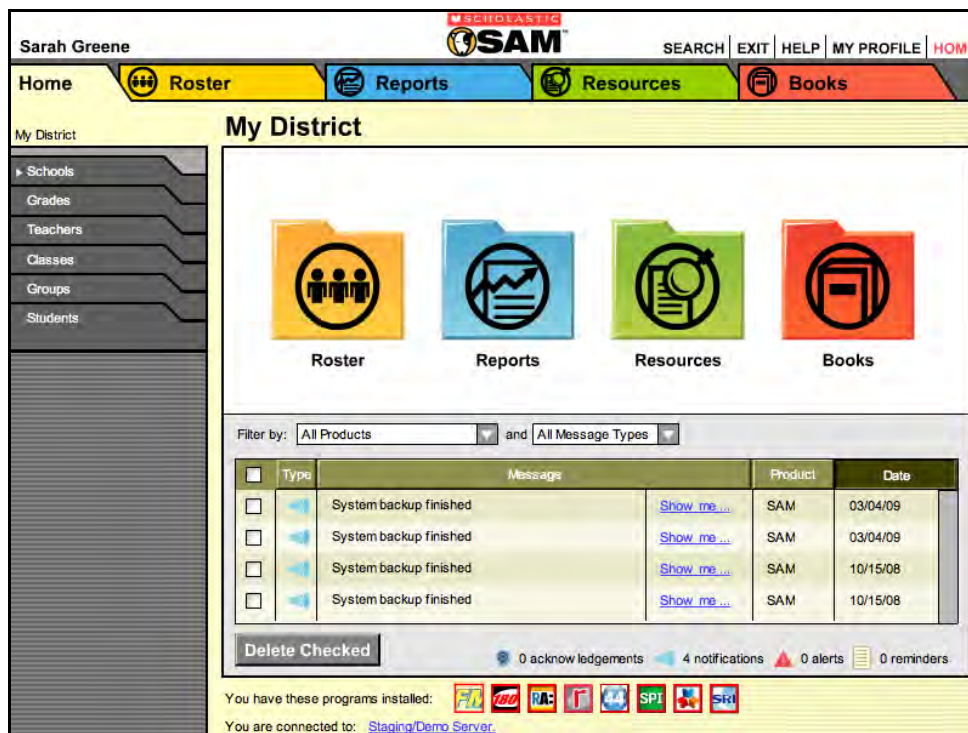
SCHOLASTIC
SAM

Sarah Greene

SEARCH | EXIT | HELP | MY PROFILE | HOM

Home | Roster | Reports | Resources | Books

My District

Schools
Grades
Teachers
Classes
Groups
Students

My District

Roster
Reports
Resources
Books

Filter by: All Products and All Message Types

| | Type | Message | | Product | Date |
|---|---|---|---|---|---|
| | | System backup finished | Show me ... | SAM | 03/04/09 |
| | | System backup finished | Show me ... | SAM | 03/04/09 |
| | | System backup finished | Show me ... | SAM | 10/15/08 |
| | | System backup finished | Show me ... | SAM | 10/15/08 |

Delete Checked

0 acknow ledgements 4 notifications 0 alerts 0 reminders

You have these programs installed: FL 180 RA SPI SRI

You are connected to: Staging/Demo Server.